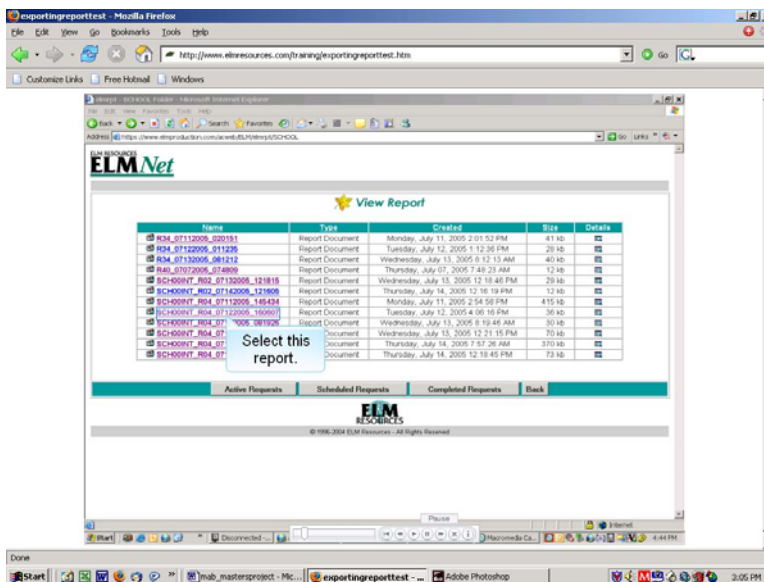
exportingreporttest - Mozilla Firefox

File Edit View Go Bookmarks Tools Help

http://www.elmresources.com/training/exportingreporttest.htm

Go

Customize Links Free Hotmail Windows

elmrpt - SCHOOL Folder - Microsoft Internet Explorer

File Edit View Favorites Tools Help

Back Search Favorites

Address https://www.elmproduction.com/acweb/ELM/elmrpt/SCHOOL

Go Links

ELM RESOURCES
ELMNet

View Report

| Name | Type | Created | Size | Details |
|---|---|---|---|---|
| R34_07112005_020151 | Report Document | Monday, July 11, 2005 2:01:52 PM | 41 kb | |
| R34_07122005_011235 | Report Document | Tuesday, July 12, 2005 1:12:36 PM | 28 kb | |
| R34_07132005_081212 | Report Document | Wednesday, July 13, 2005 8:12:13 AM | 40 kb | |
| R40_07072005_074809 | Report Document | Thursday, July 07, 2005 7:48:23 AM | 12 kb | |
| SCH00INT_R02_07132005_121815 | Report Document | Wednesday, July 13, 2005 12:18:46 PM | 29 kb | |
| SCH00INT_R02_07142005_121605 | Report Document | Thursday, July 14, 2005 12:16:19 PM | 12 kb | |
| SCH00INT_R04_07112005_145434 | Report Document | Monday, July 11, 2005 2:54:56 PM | 415 kb | |
| SCH00INT_R04_07122005_160607 | Report Document | Tuesday, July 12, 2005 4:06:16 PM | 36 kb | |
| SCH00INT_R04_07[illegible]005_081926 | Report Document | Wednesday, July 13, 2005 8:19:46 AM | 30 kb | |
| SCH00INT_R04_07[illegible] | Document | Wednesday, July 13, 2005 12:21:15 PM | 70 kb | |
| SCH00INT_R04_07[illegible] | Document | Thursday, July 14, 2005 7:57:26 AM | 370 kb | |
| SCH00INT_R04_07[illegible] | Document | Thursday, July 14, 2005 12:18:45 PM | 73 kb | |

Select this report.

Active Requests Scheduled Requests Completed Requests Back

ELM RESOURCES

© 1996-2004 ELM Resources - All Rights Reserved

Internet

Start Disconnected Pause Macromedia Ca... 4:44 PM

Done

Start mab_mastersproject - Mic... exportingreporttest - ... Adobe Photoshop 3:05 PM